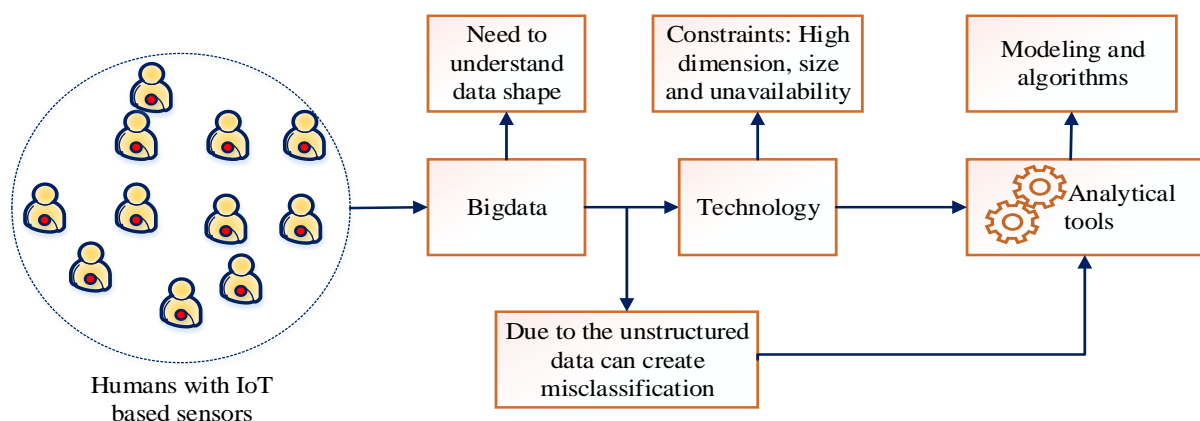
Need to understand data shape

Constraints: High dimension, size and unavailability

Modeling and algorithms

Bigdata

Technology

Analytical tools

Due to the unstructured data can create misclassification

Humans with IoT based sensors